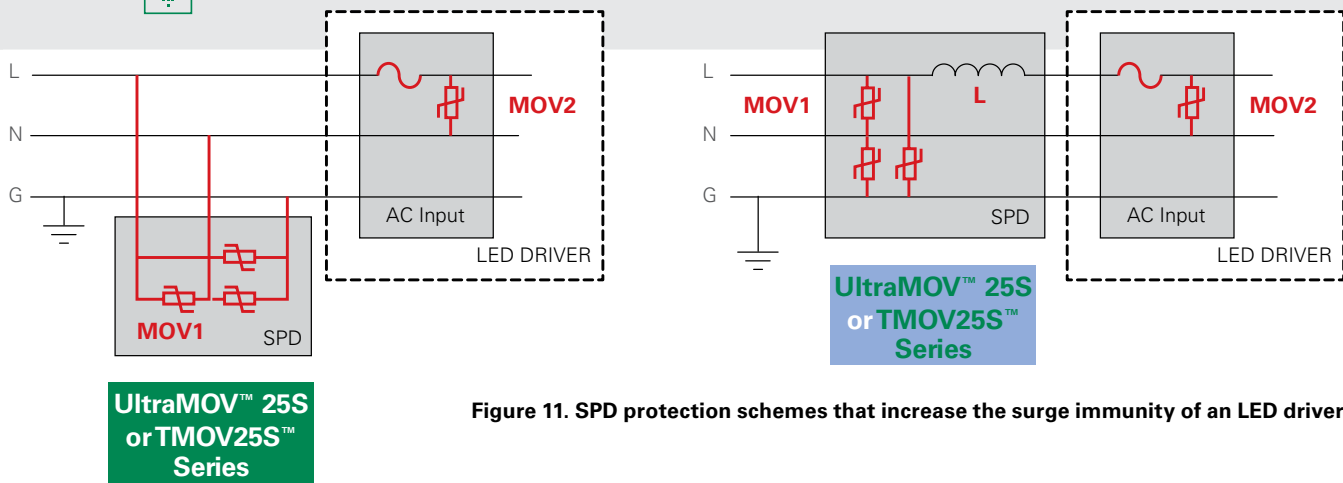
L

N

G

MOV2

AC Input

LED DRIVER

MOV1

SPD

UltraMOV™ 25S or TMOV25S™ Series

L

N

G

MOV1

L

SPD

AC Input

MOV2

LED DRIVER

UltraMOV™ 25S or TMOV25S™ Series

Figure 11. SPD protection schemes that increase the surge immunity of an LED driver